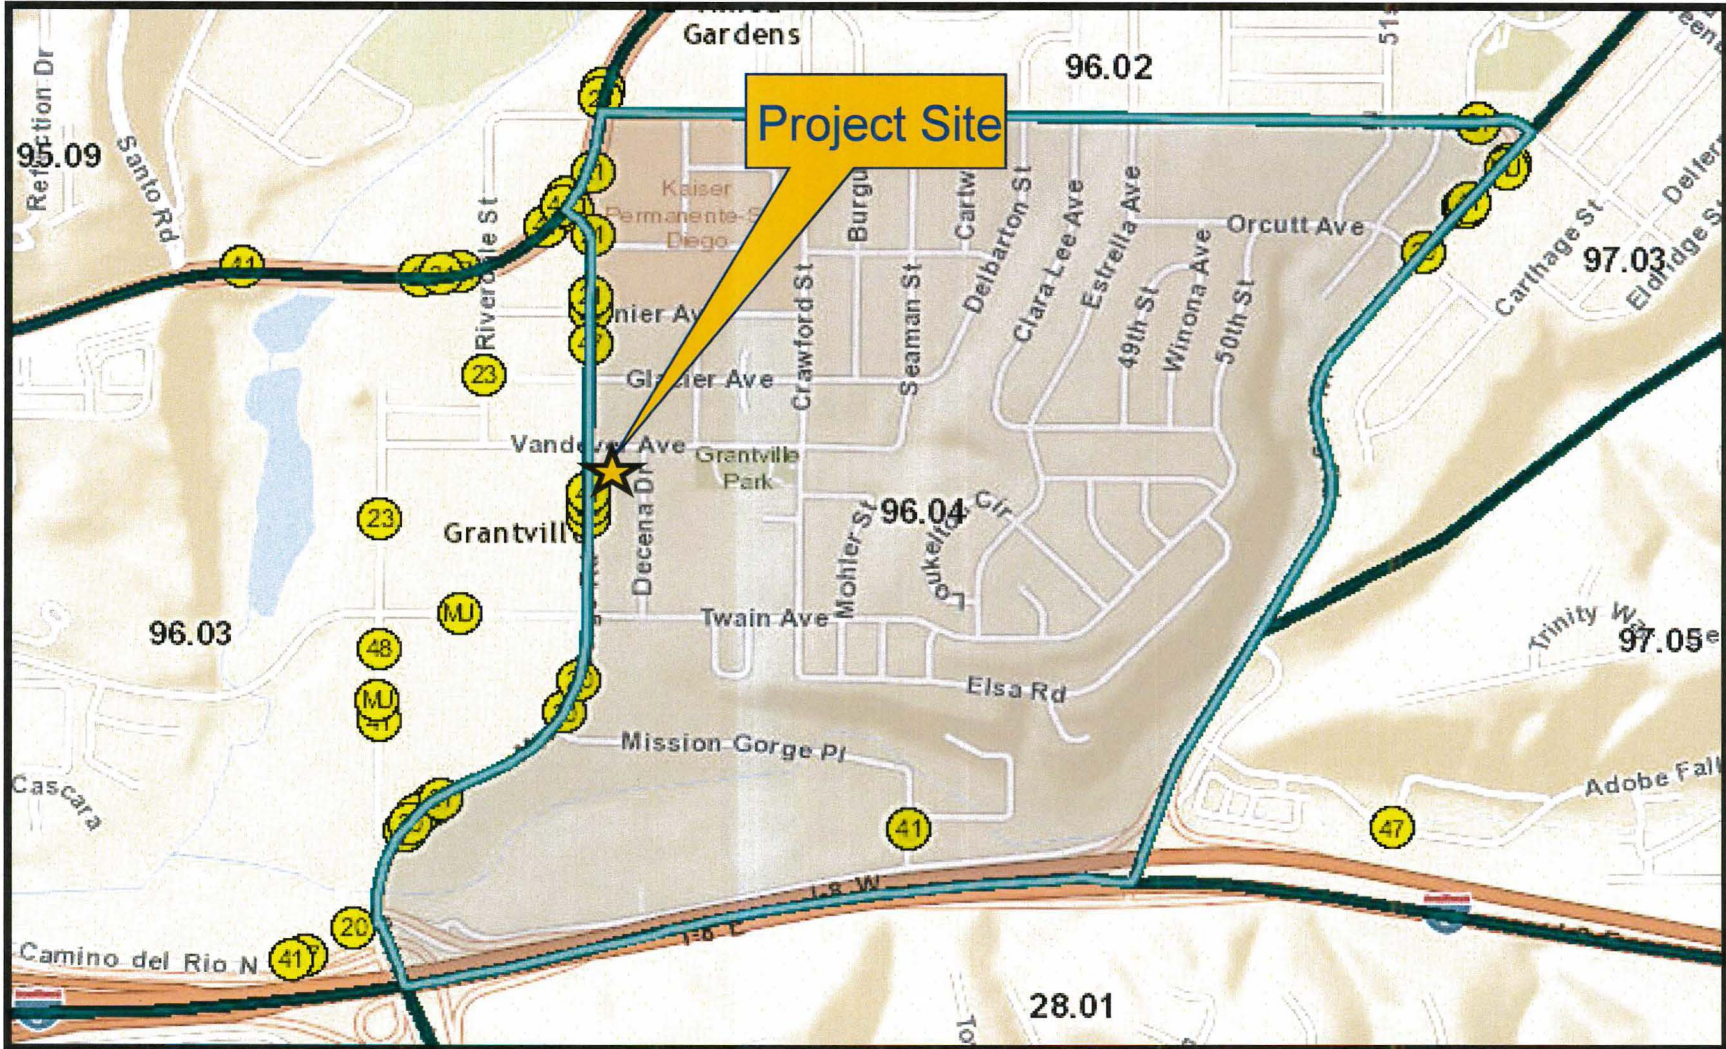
Gardens
96.02
Project Site
95.09
Reflection Dr
Santo Rd
Kaiser Permanente-S Diego
Burgu
Cartw
Delbarton St
Clara Lee Ave
Estrella Ave
Orcutt Ave
Carthage St
97.03
Delfern
Eldridge St
41
Riverdale St
nier Ave
Crawford St
Seaman St
49th St
Winona Ave
50th St
23
Glacier Ave
Vandever Ave
Grantville Park
96.04
Cir
23
Grantville
Decena Dr
Mohler St
Loukelton Cir
MJ
Twain Ave
96.03
48
MJ
Trinity Way
97.05
Elsa Rd
Mission Gorge Pl
Cascara
Adobe Falls
41
47
I-8 W
20
I-8 E
Camino del Rio N
41
28.01
To